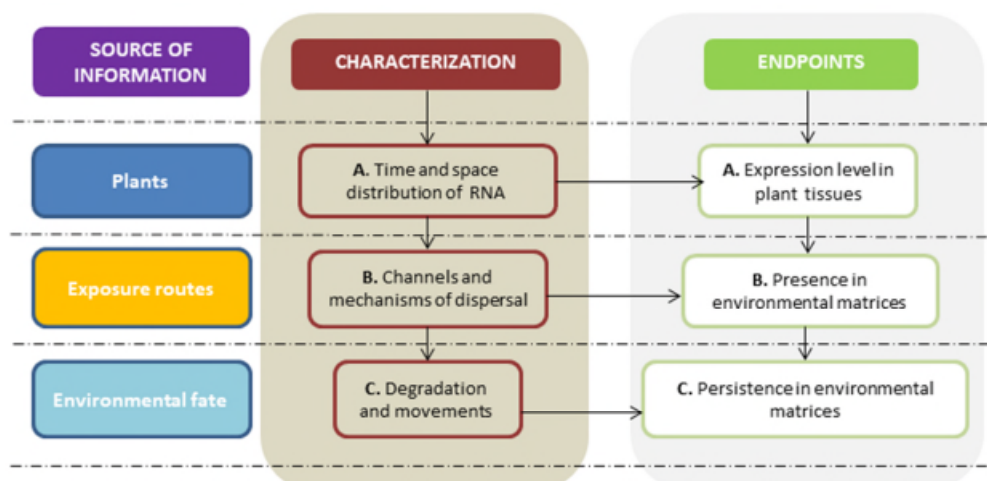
SOURCE OF INFORMATION

CHARACTERIZATION

ENDPOINTS

Plants

A. Time and space distribution of RNA

A. Expression level in plant tissues

Exposure routes

B. Channels and mechanisms of dispersal

B. Presence in environmental matrices

Environmental fate

C. Degradation and movements

C. Persistence in environmental matrices